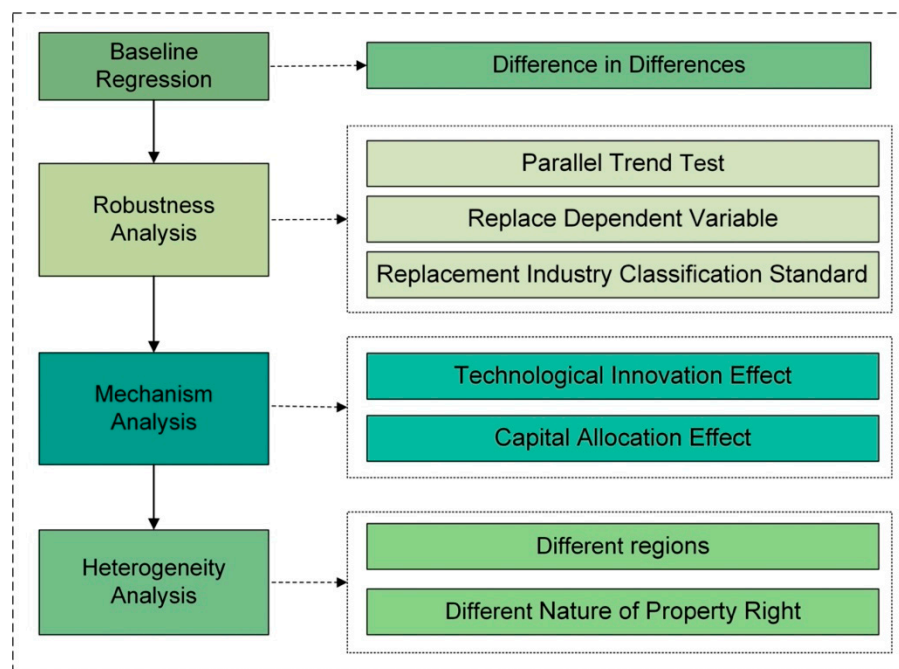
Baseline Regression

Difference in Differences

Robustness Analysis

Parallel Trend Test

Replace Dependent Variable

Replacement Industry Classification Standard

Mechanism Analysis

Technological Innovation Effect

Capital Allocation Effect

Heterogeneity Analysis

Different regions

Different Nature of Property Right